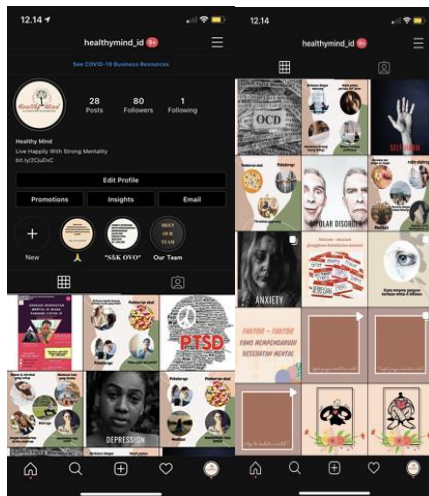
12.14

healthymind_id 9+

See COVID-19 Business Resources

Healthy Mind

28 Posts

80 Followers

1 Following

Healthy Mind

Live Happily With Strong Mentality

bit.ly/2CjuDvC

Edit Profile

Promotions

Insights

Email

New

"S&K OVO"

Our Team

MEET OUR TEAM

PTSD

DEPRESSION

12.14

healthymind_id 9+

OCD

SELF HARM

BIPOLAR DISORDER

ANXIETY

FAKTOR - FAKTOR YANG MEMPENGARUHI KESEHATAN MENTAL